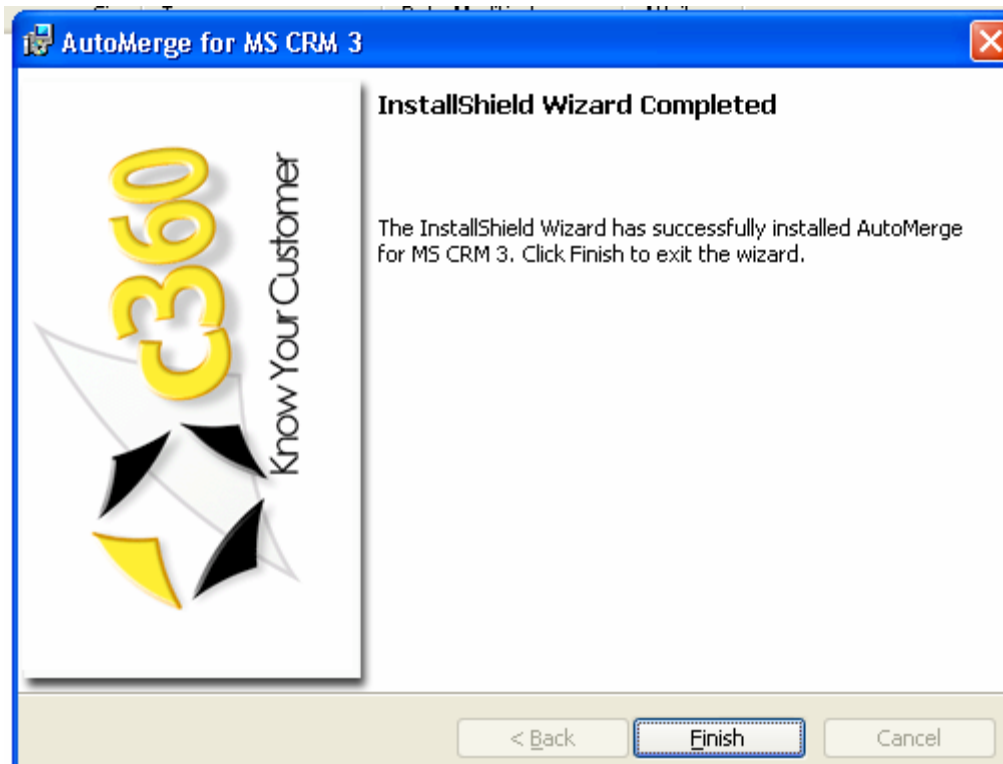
AutoMerge for MS CRM 3

C360

Know Your Customer

InstallShield Wizard Completed

The InstallShield Wizard has successfully installed AutoMerge for MS CRM 3. Click Finish to exit the wizard.

< Back

Finish

Cancel